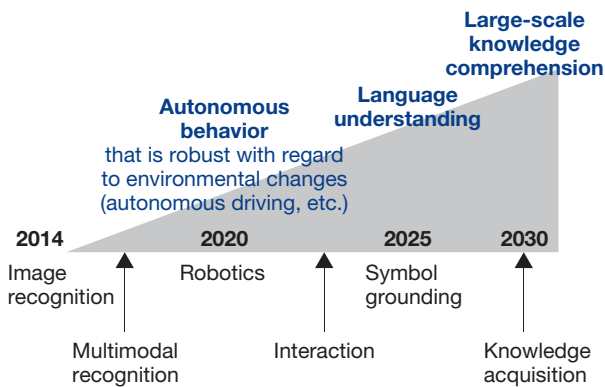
Large-scale knowledge comprehension

Language understanding

Autonomous behavior
that is robust with regard to environmental changes (autonomous driving, etc.)

2014
2020
2025
2030

Image recognition

Robotics

Symbol grounding

Multimodal recognition

Interaction

Knowledge acquisition